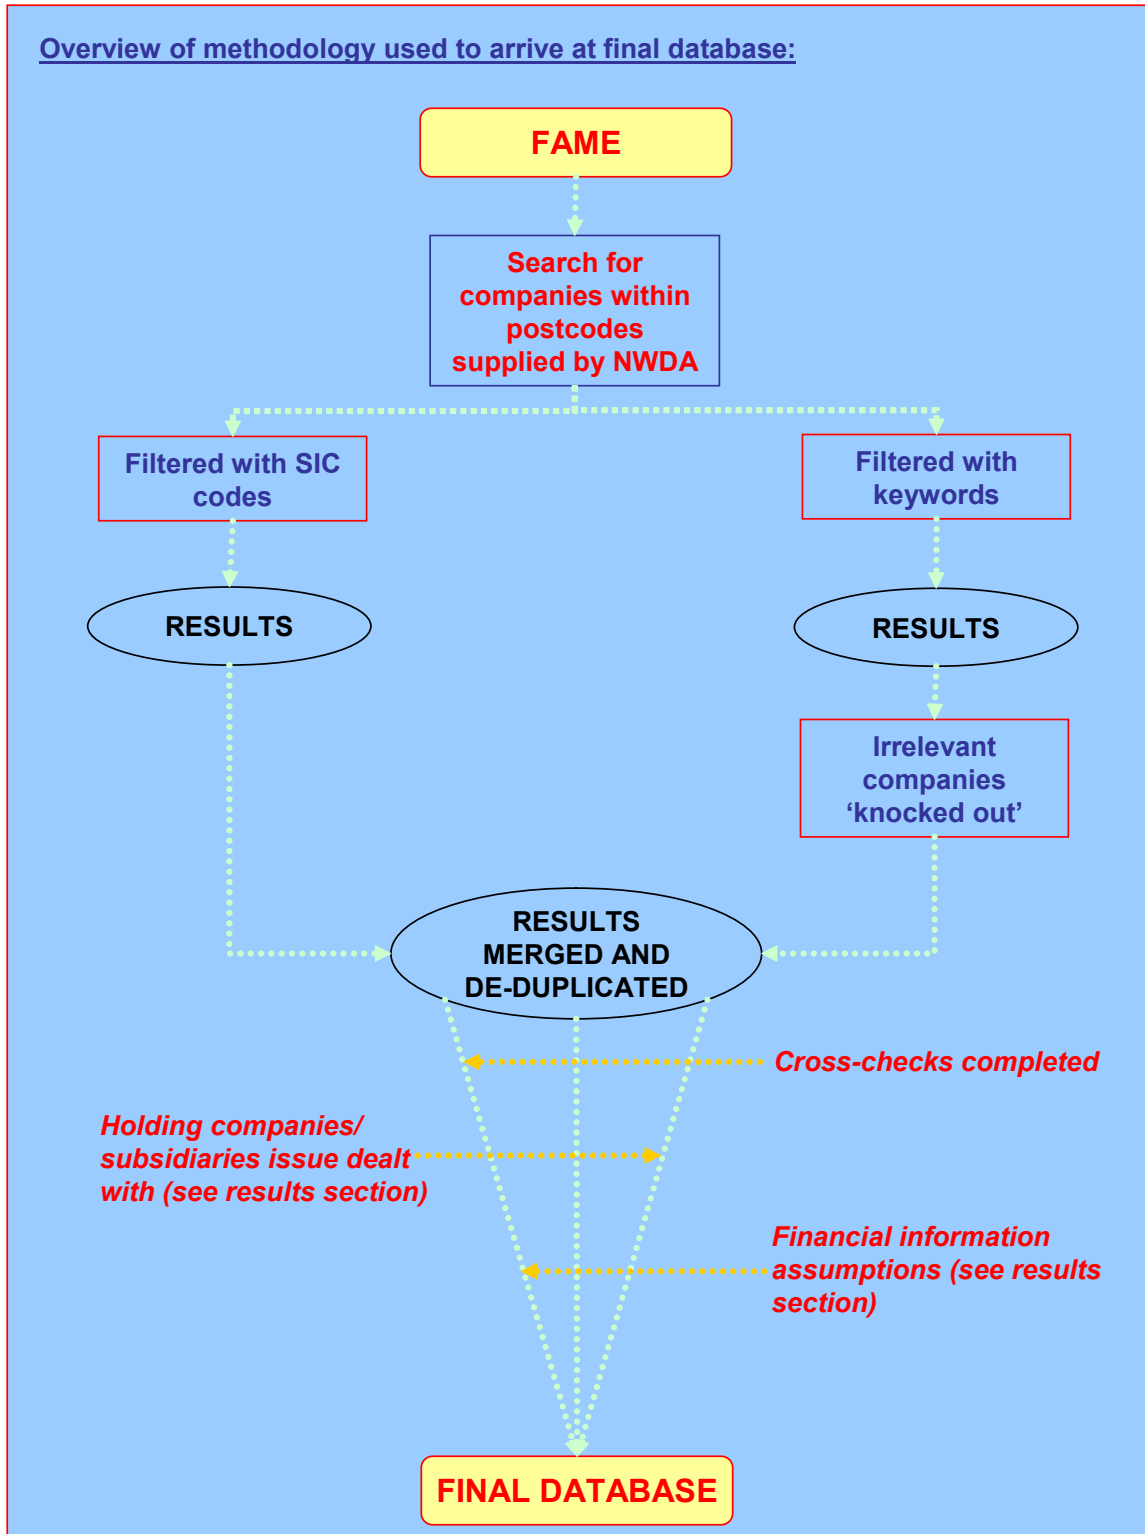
Overview of methodology used to arrive at final database:

FAME

Search for companies within postcodes supplied by NWDA

Filtered with SIC codes

Filtered with keywords

RESULTS

RESULTS

Irrelevant companies ‘knocked out’

RESULTS MERGED AND DE-DUPLICATED

Cross-checks completed

Holding companies/ subsidiaries issue dealt with (see results section)

Financial information assumptions (see results section)

FINAL DATABASE